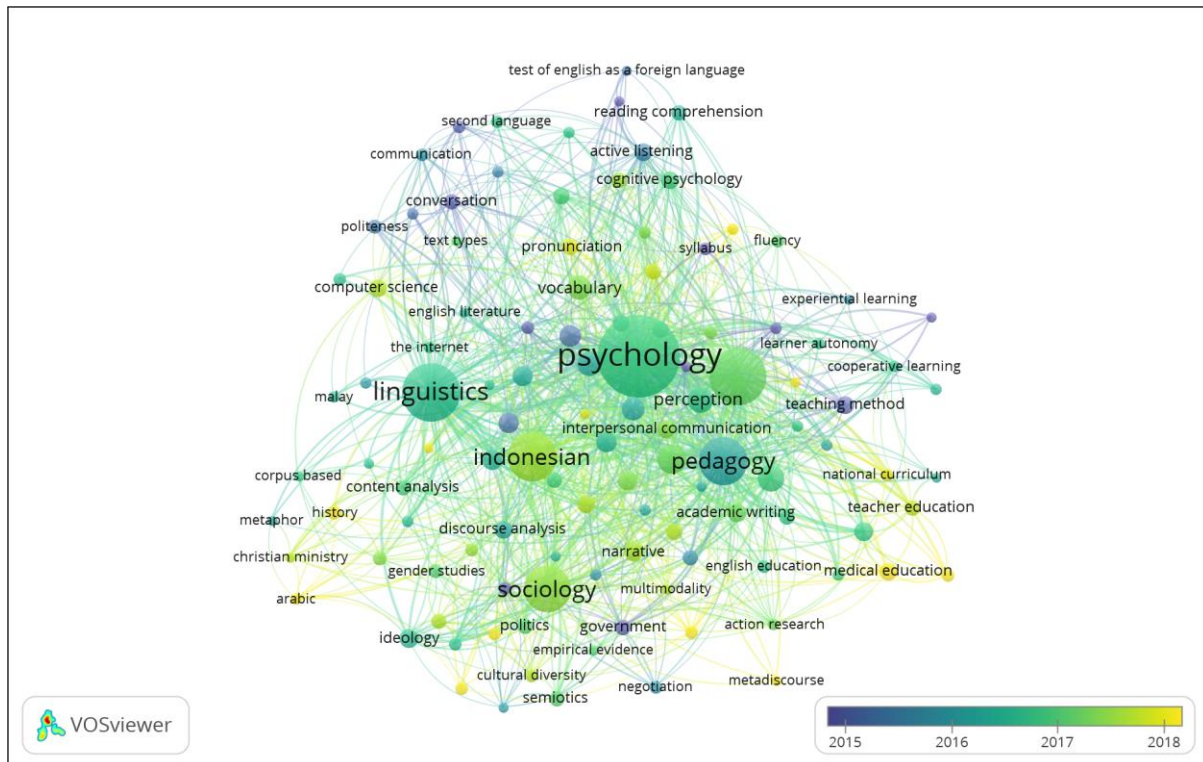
test of english as a foreign language
reading comprehension
second language
communication
active listening
cognitive psychology
conversation
politeness
text types
pronunciation
syllabus
fluency
computer science
vocabulary
experiential learning
english literature
the internet
psychology
learner autonomy
cooperative learning
malay
linguistics
perception
teaching method
interpersonal communication
indonesian
pedagogy
corpus based
national curriculum
content analysis
metaphor
history
academic writing
teacher education
discourse analysis
christian ministry
narrative
gender studies
english education
medical education
multimodality
arabic
sociology
politics
government
action research
ideology
empirical evidence
cultural diversity
metadiscourse
negotiation
semiotics
VOSviewer
2015
2016
2017
2018